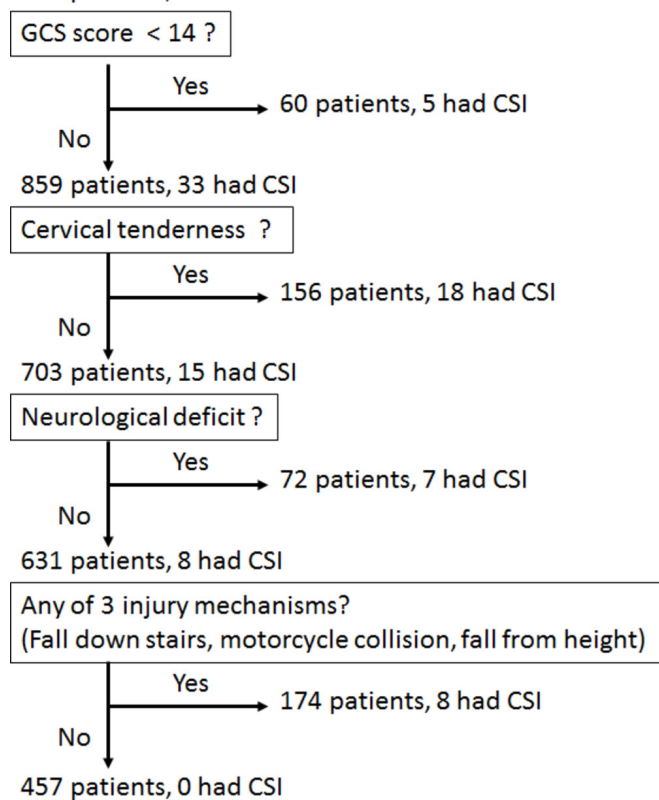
GCS score < 14 ?

Yes

60 patients, 5 had CSI

No

859 patients, 33 had CSI

Cervical tenderness ?

Yes

156 patients, 18 had CSI

No

703 patients, 15 had CSI

Neurological deficit ?

Yes

72 patients, 7 had CSI

No

631 patients, 8 had CSI

Any of 3 injury mechanisms?
(Fall down stairs, motorcycle collision, fall from height)

Yes

174 patients, 8 had CSI

No

457 patients, 0 had CSI